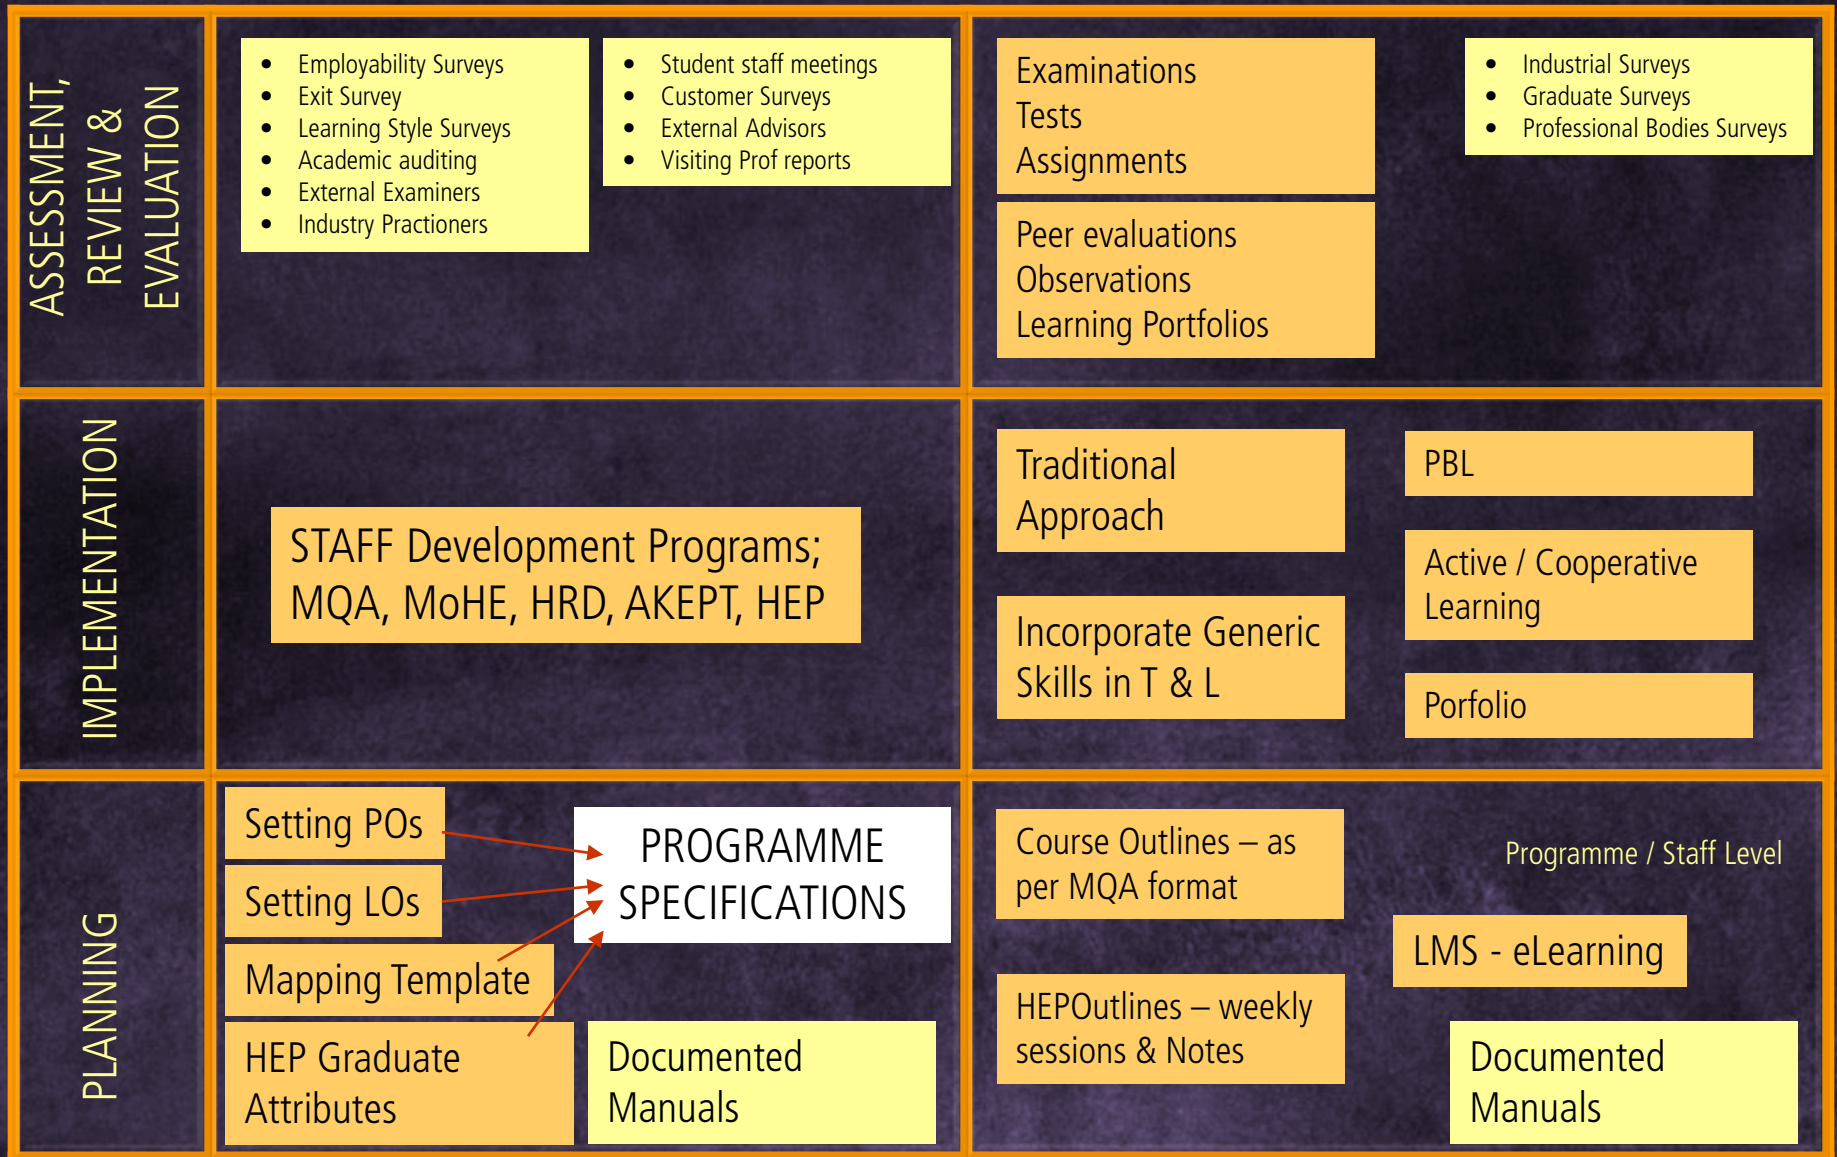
ASSESSMENT, REVIEW & EVALUATION

- Employability Surveys
- Exit Survey
- Learning Style Surveys
- Academic auditing
- External Examiners
- Industry Practioners

- Student staff meetings
- Customer Surveys
- External Advisors
- Visiting Prof reports

Examinations
Tests
Assignments

Peer evaluations
Observations
Learning Portfolios

- Industrial Surveys
- Graduate Surveys
- Professional Bodies Surveys

IMPLEMENTATION

STAFF Development Programs; MQA, MoHE, HRD, AKEPT, HEP

Traditional Approach

Incorporate Generic Skills in T & L

PBL

Active / Cooperative Learning

Porfolio

PLANNING

Setting POs

Setting LOs

Mapping Template

HEP Graduate Attributes

PROGRAMME SPECIFICATIONS

Documented Manuals

Course Outlines – as per MQA format

HEPOutlines – weekly sessions & Notes

Programme / Staff Level

LMS - eLearning

Documented Manuals